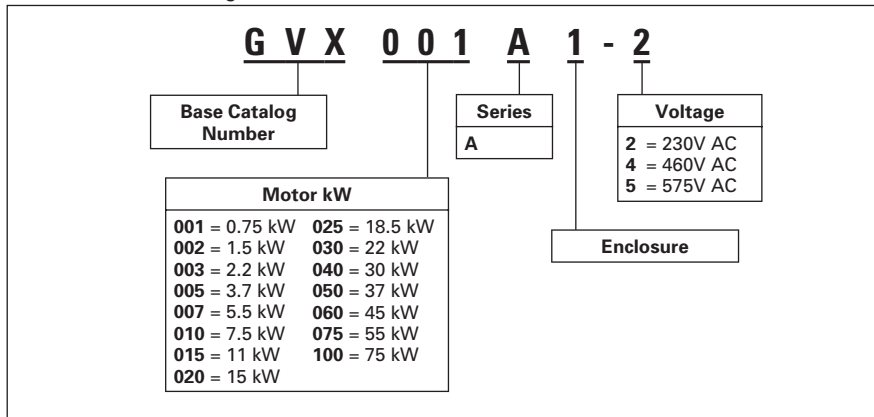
G V X 0 0 1 A 1 - 2

Base Catalog Number

Series
A

Voltage
**2** = 230V AC
**4** = 460V AC
**5** = 575V AC

Motor kW
**001** = 0.75 kW
**002** = 1.5 kW
**003** = 2.2 kW
**005** = 3.7 kW
**007** = 5.5 kW
**010** = 7.5 kW
**015** = 11 kW
**020** = 15 kW
**025** = 18.5 kW
**030** = 22 kW
**040** = 30 kW
**050** = 37 kW
**060** = 45 kW
**075** = 55 kW
**100** = 75 kW

Enclosure